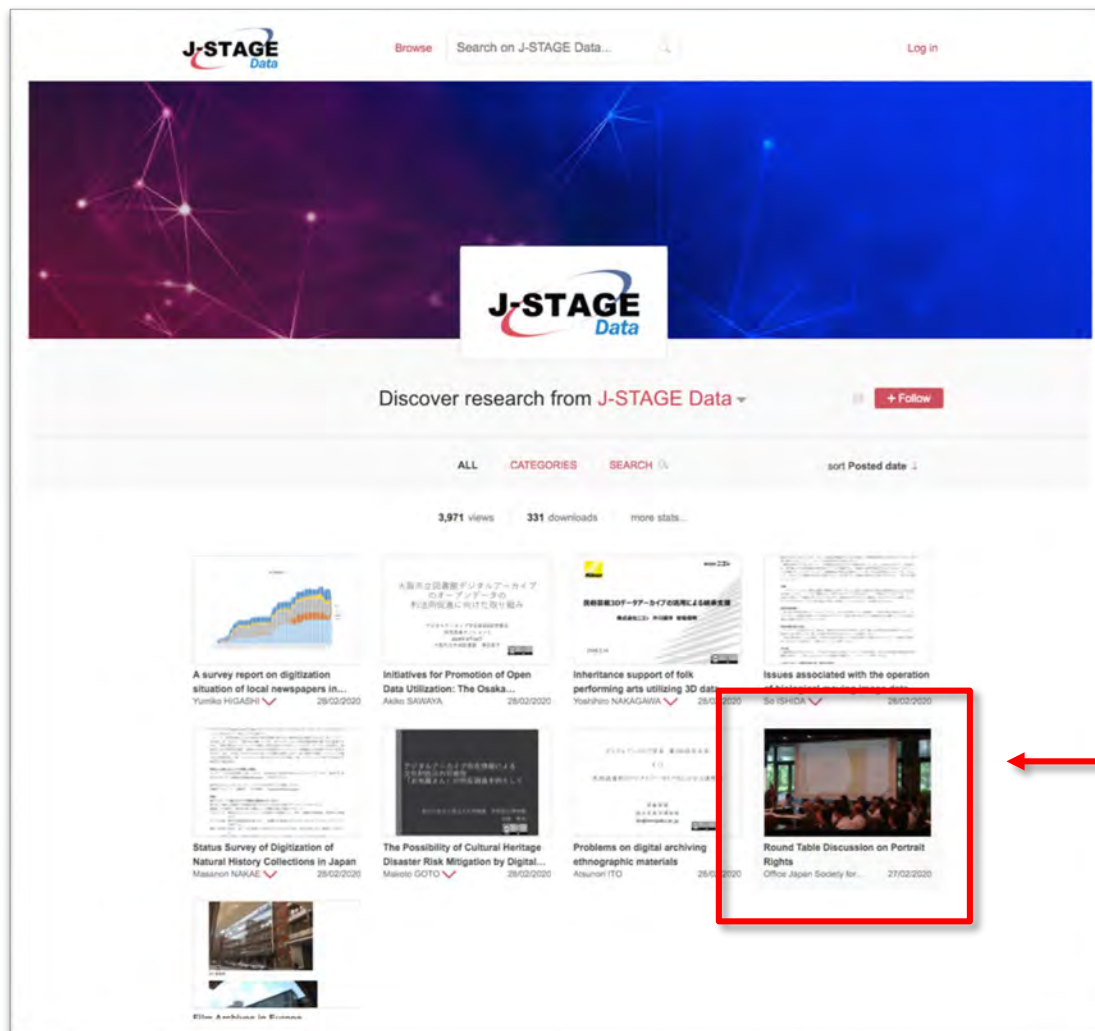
J-STAGE Data

Browse

Search on J-STAGE Data...

Log in

J-STAGE Data

Discover research from J-STAGE Data

+ Follow

ALL CATEGORIES SEARCH

sort Posted date

3,971 views 331 downloads more stats...

大阪市立図書館デジタルアーカイブのオープンデータの利活用促進に向けた取り組み

A survey report on digitization situation of local newspapers in...
Yumiko HIGASHI 28/02/2020

Initiatives for Promotion of Open Data Utilization: The Osaka...
Akiko SAWAYA 28/02/2020

Inheritance support of folk performing arts utilizing 3D data
Yoshihiro NAKAGAWA 28/02/2020

Issues associated with the operation of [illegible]
So ISHIDA 26/02/2020

Status Survey of Digitization of Natural History Collections in Japan
Masanori NAKAE 28/02/2020

The Possibility of Cultural Heritage Disaster Risk Mitigation by Digital...
Makoto GOTO 28/02/2020

Problems on digital archiving ethnographic materials
Atsunori ITO 28/02/2020

Round Table Discussion on Portrait Rights
Office Japan Society for... 27/02/2020

Film Archives in Europe